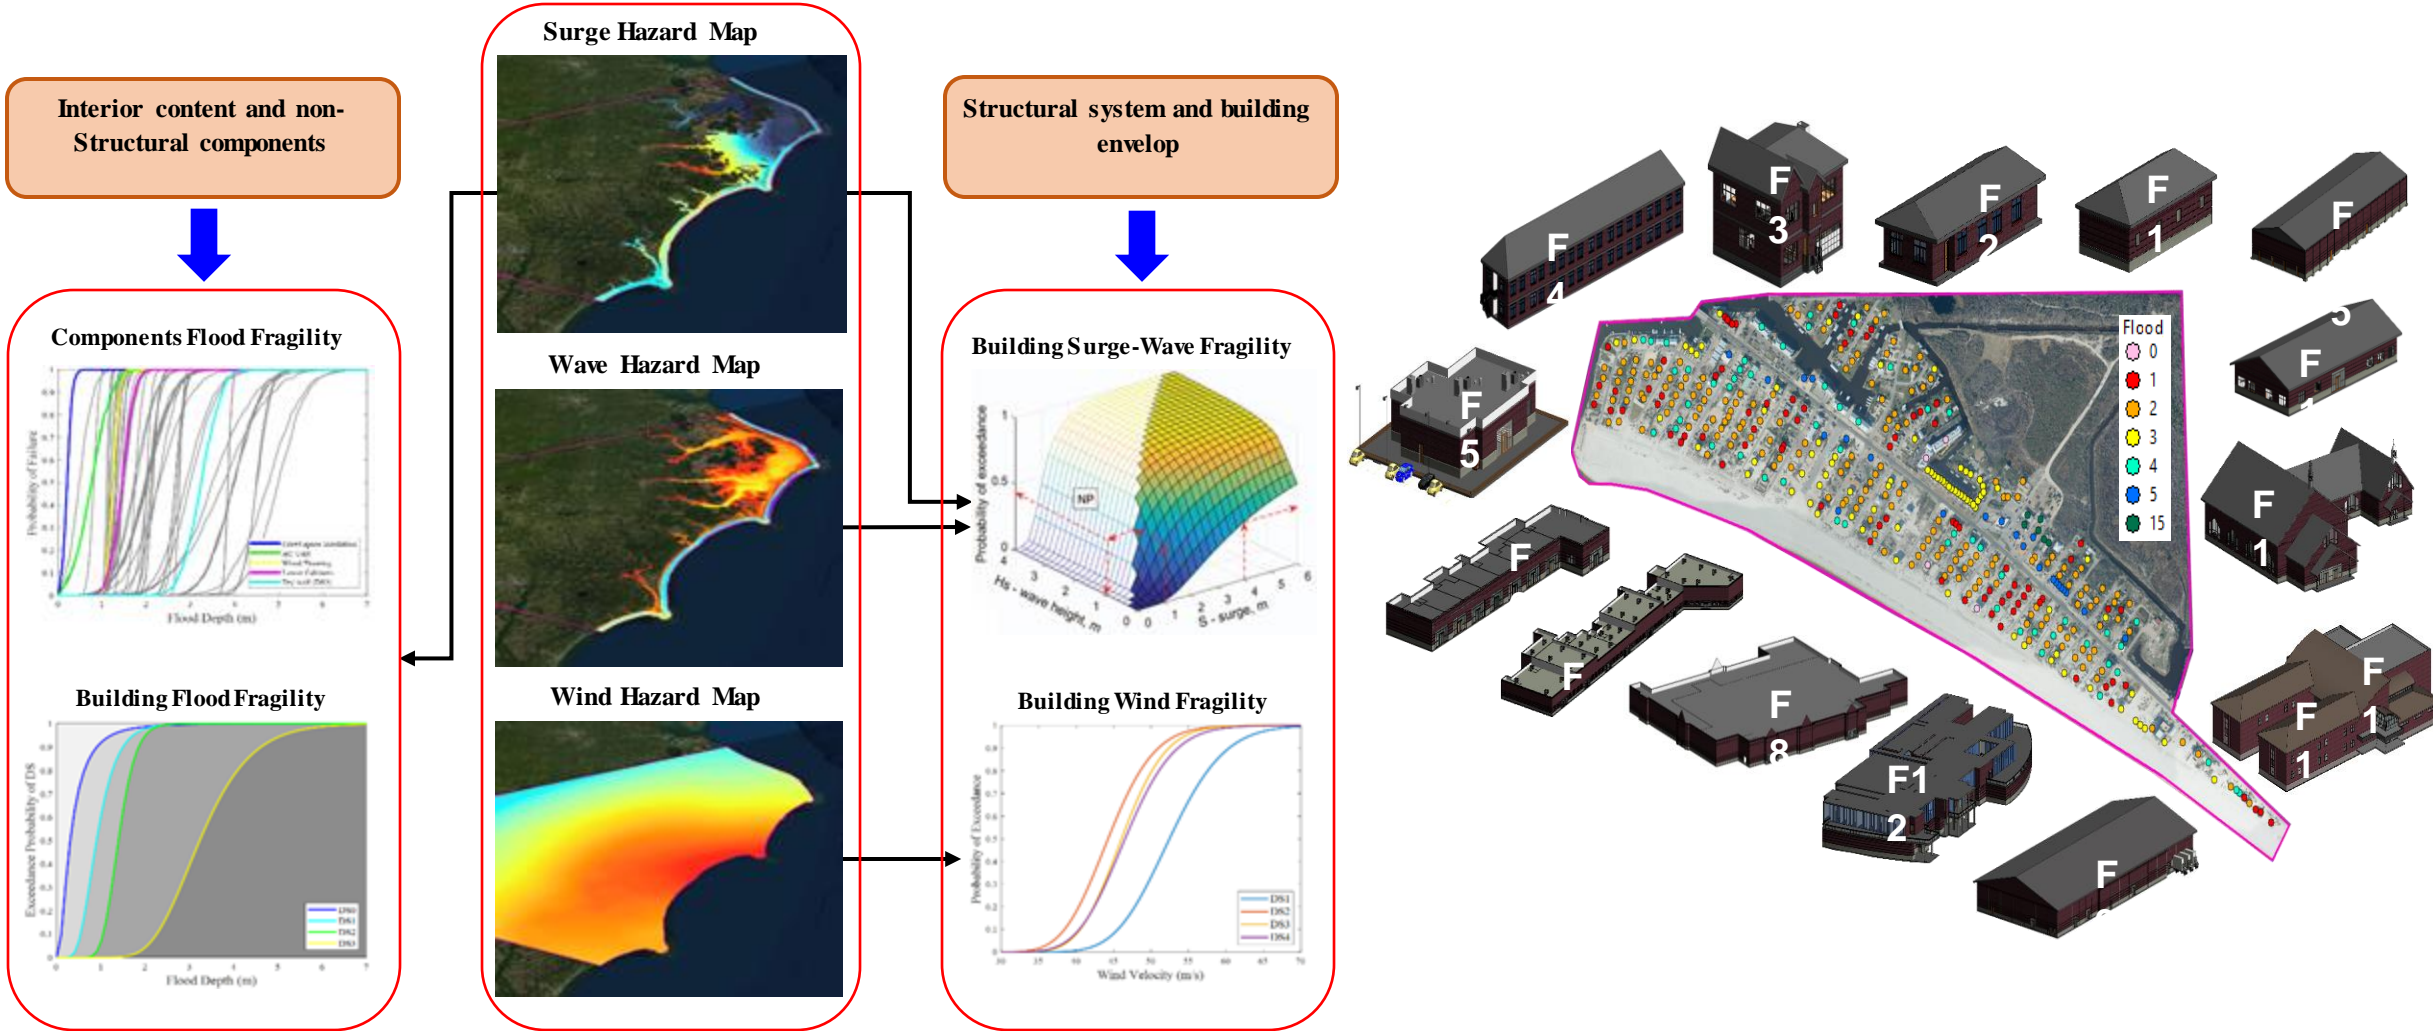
Interior content and non-Structural components

Components Flood Fragility

Probability of Failure

Flood Depth (m)

Building Flood Fragility

Exceedance Probability of DS

DS0
DS1
DS2
DS3

Flood Depth (m)

Surge Hazard Map

Wave Hazard Map

Wind Hazard Map

Structural system and building envelop

Building Surge-Wave Fragility

Probability of exceedance

NP

Hs - wave height, m

S - surge, m

Building Wind Fragility

Probability of Exceedance

DS1
DS2
DS3
DS4

Wind Velocity (m/s)

F 4

F 3

F 2

F 1

F

F 5

F

F 1

F

F

F 8

F1 2

F

F 1

F 1

Flood
0
1
2
3
4
5
15